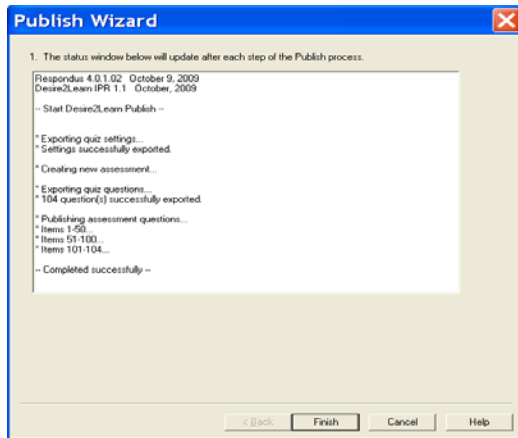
Publish Wizard

1. The status window below will update after each step of the Publish process.

Respondus 4.0.1.02 October 9, 2009
Desire2Learn IPR 1.1 October, 2009

-- Start Desire2Learn Publish --

* Exporting quiz settings...
* Settings successfully exported.

* Creating new assessment...

* Exporting quiz questions...
* 104 question(s) successfully exported.

* Publishing assessment questions...
* Items 1-50...
* Items 51-100...
* Items 101-104...

-- Completed successfully --

< Back Finish Cancel Help